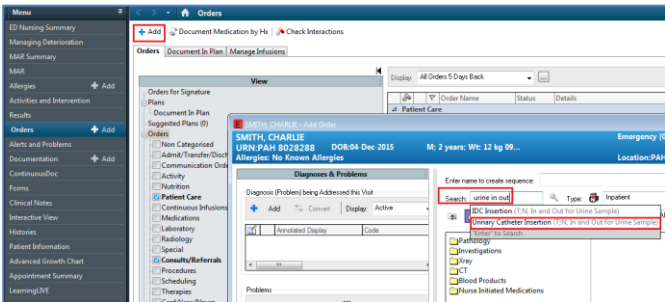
Menu
ED Nursing Summary
Managing Deterioration
MAR Summary
MAR
Allergies + Add
Activities and Intervention
Results
Orders + Add
Alerts and Problems
Documentation + Add
ContinuousDoc
Forms
Clinical Notes
Interactive View
Histories
Patient Information
Advanced Growth Chart
Appointment Summary
LearningLIVE

Orders
+ Add | Document Medication by Hx | Check Interactions
Orders | Document In Plan | Manage Infusions
View
Orders for Signature
Plans
Document In Plan
Suggested Plans (0)
Orders
Non Categorised
Admit/Transfer/Disch
Communication Orde
Activity
Nutrition
Patient Care
Continuous Infusions
Medications
Laboratory
Radiology
Special
Consults/Referrals
Procedures
Scheduling
Therapies

Display: All Orders 5 Days Back
Order Name | Status | Details
Patient Care

SMITH, CHARLIE - Add Order
SMITH, CHARLIE
URN:PAH 8028288 DOB:04-Dec-2015 M; 2 years; Wt: 12 kg 09...
Allergies: No Known Allergies
Emergency (0
Location:PAH
Diagnoses & Problems
Diagnosis (Problem) being Addressed this Visit
+ Add | Convert | Display: Active
Annotated Display | Code
Problems
Enter name to create requisition:
Search: urine in out | Type: Inpatient
IDC Insertion (T;N, In and Out for Urine Sample)
Urinary Catheter Insertion (T;N, In and Out for Urine Sample)
"Enter" to Search
Pathology
Investigations
Xray
CT
Blood Products
Nurse Initiated Medications